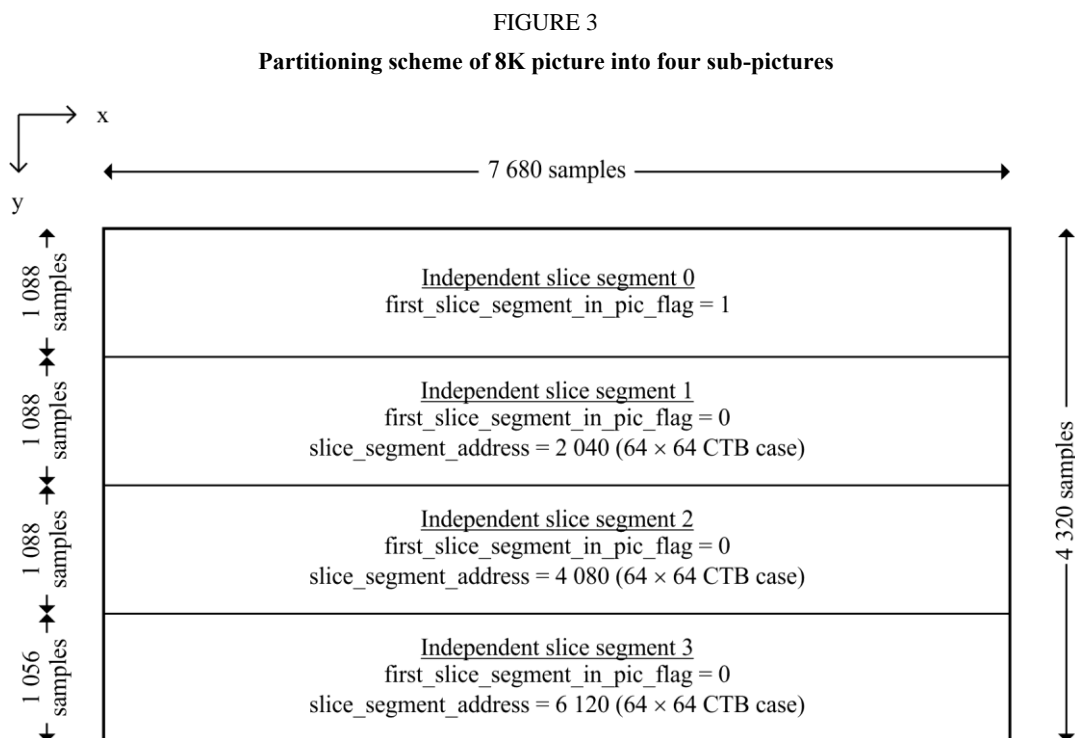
FIGURE 3

**Partitioning scheme of 8K picture into four sub-pictures**

x

y

7 680 samples

1 088 samples

1 088 samples

1 088 samples

1 056 samples

4 320 samples

Independent slice segment 0
first_slice_segment_in_pic_flag = 1

Independent slice segment 1
first_slice_segment_in_pic_flag = 0
slice_segment_address = 2 040 (64 × 64 CTB case)

Independent slice segment 2
first_slice_segment_in_pic_flag = 0
slice_segment_address = 4 080 (64 × 64 CTB case)

Independent slice segment 3
first_slice_segment_in_pic_flag = 0
slice_segment_address = 6 120 (64 × 64 CTB case)